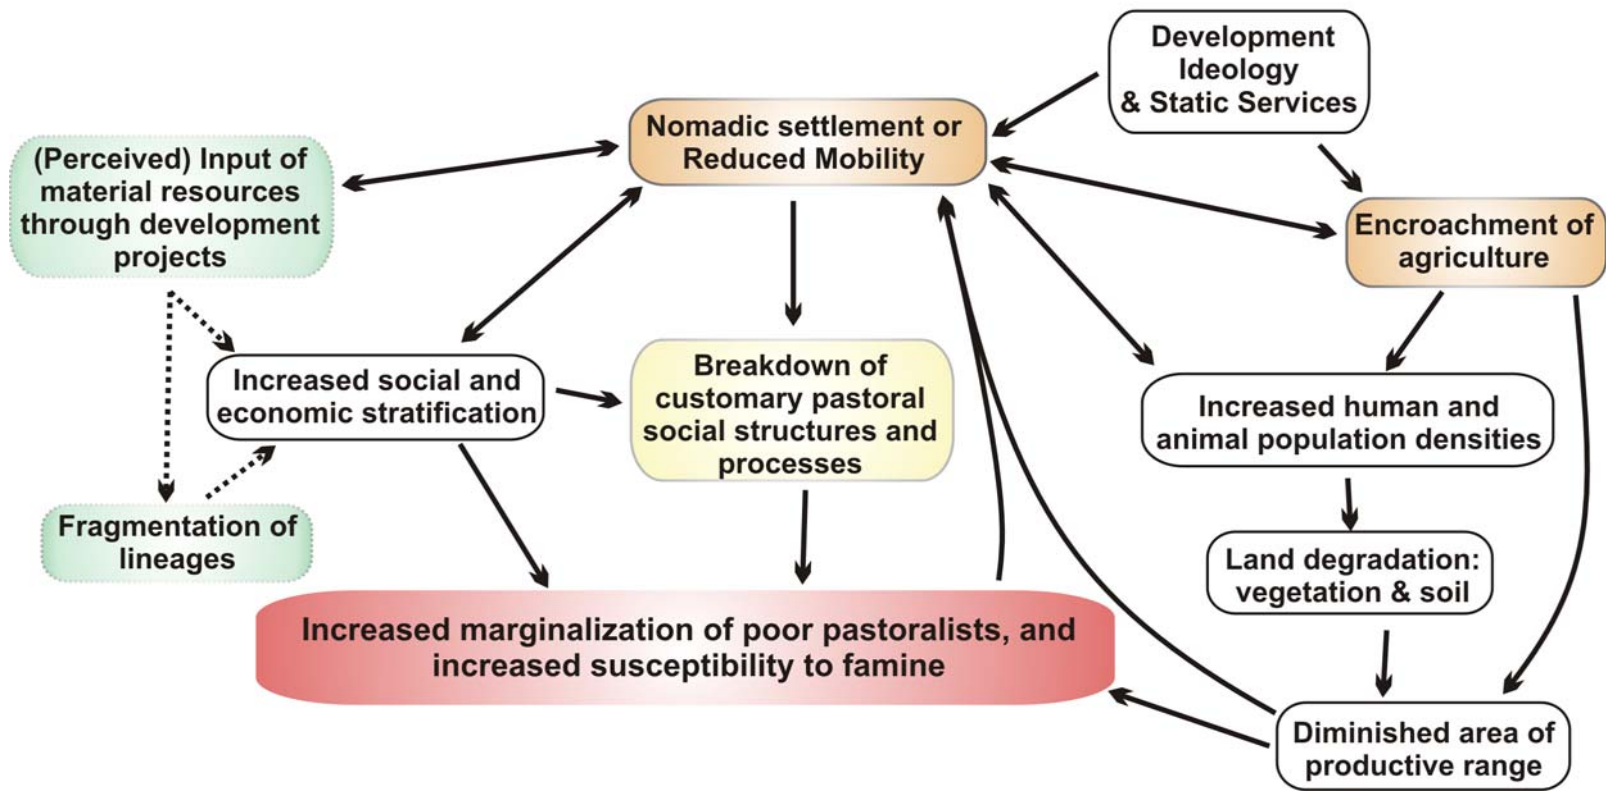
Development Ideology & Static Services

Nomadic settlement or Reduced Mobility

(Perceived) Input of material resources through development projects

Encroachment of agriculture

Increased social and economic stratification

Breakdown of customary pastoral social structures and processes

Increased human and animal population densities

Fragmentation of lineages

Land degradation: vegetation & soil

Increased marginalization of poor pastoralists, and increased susceptibility to famine

Diminished area of productive range